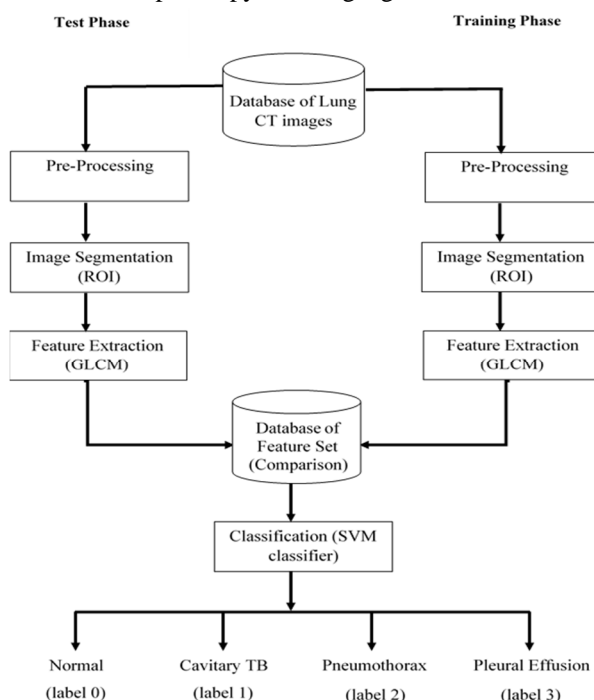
Test Phase

Training Phase

Database of Lung CT images

Pre-Processing

Pre-Processing

Image Segmentation (ROI)

Image Segmentation (ROI)

Feature Extraction (GLCM)

Feature Extraction (GLCM)

Database of Feature Set (Comparison)

Classification (SVM classifier)

Normal (label 0)

Cavitary TB (label 1)

Pneumothorax (label 2)

Pleural Effusion (label 3)